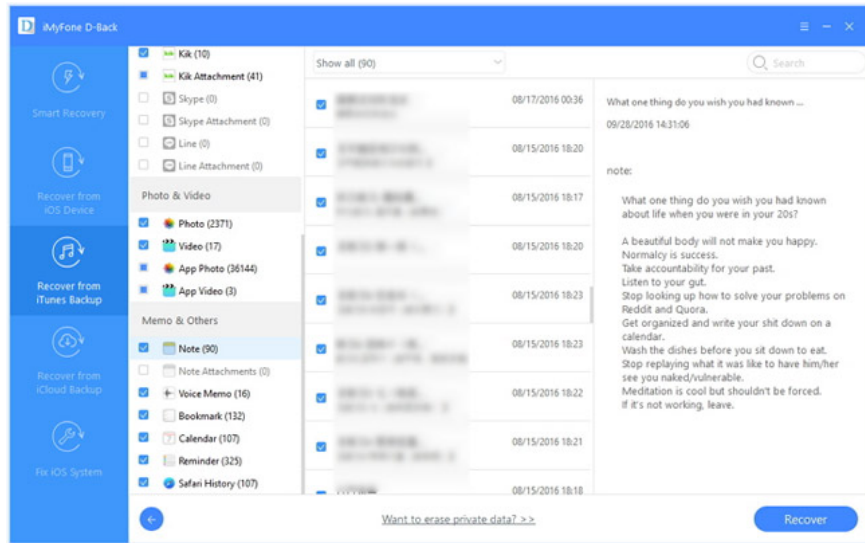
iMyFone D-Back

Smart Recovery

Recover from iOS Device

Recover from iTunes Backup

Recover from iCloud Backup

Fix iOS System

Kik (10)
Kik Attachment (41)
Skype (0)
Skype Attachment (0)
Line (0)
Line Attachment (0)

Photo & Video
Photo (2371)
Video (17)
App Photo (36144)
App Video (3)

Memo & Others
Note (90)
Note Attachments (0)
Voice Memo (16)
Bookmark (132)
Calendar (107)
Reminder (325)
Safari History (107)

Show all (90)

Search

08/17/2016 00:36
08/15/2016 18:20
08/15/2016 18:17
08/15/2016 18:20
08/15/2016 18:23
08/15/2016 18:23
08/15/2016 18:22
08/15/2016 18:21
08/15/2016 18:18

What one thing do you wish you had known ...
09/28/2016 14:31:06

note:

What one thing do you wish you had known about life when you were in your 20s?

A beautiful body will not make you happy.
Normalcy is success.
Take accountability for your past.
Listen to your gut.
Stop looking up how to solve your problems on Reddit and Quora.
Get organized and write your shit down on a calendar.
Wash the dishes before you sit down to eat.
Stop replaying what it was like to have him/her see you naked/vulnerable.
Meditation is cool but shouldn't be forced.
If it's not working, leave.

Want to erase private data? >>

Recover